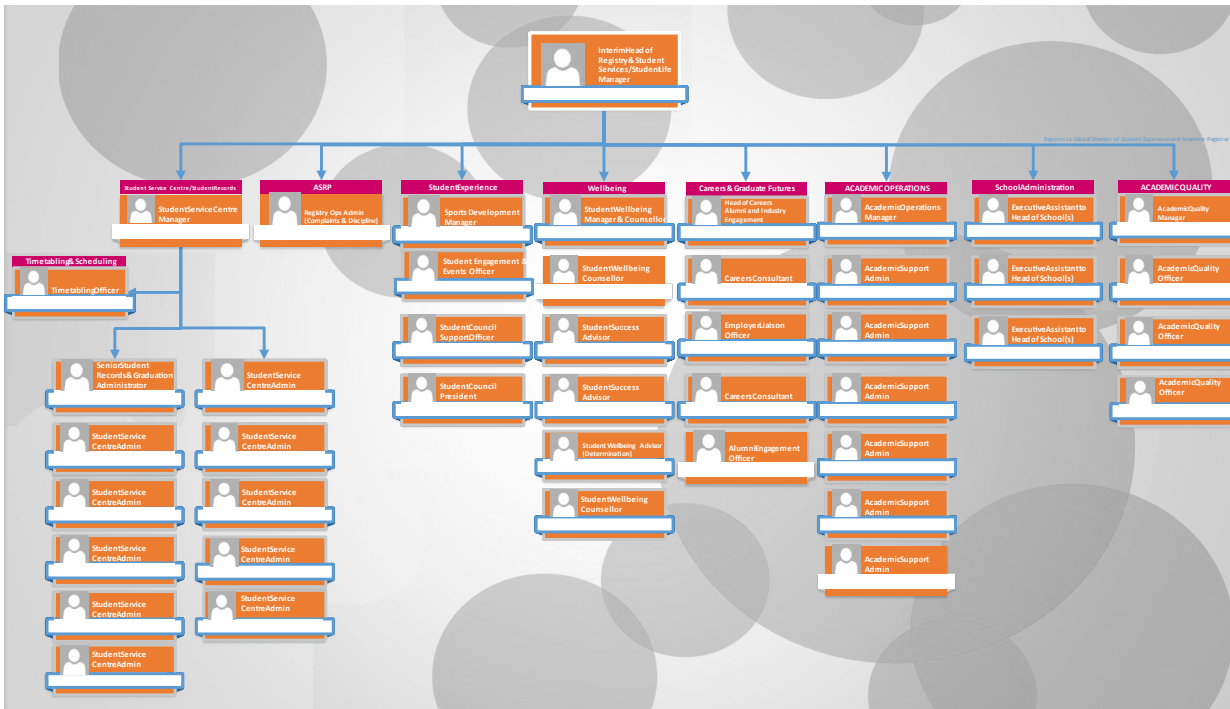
InterimHead of Registry& Student Services/StudentLife Manager

Reports to Global Director of Student Experience and Academic Registrar

Student Service Centre/StudentRecords
StudentServiceCentre Manager

Timetabling&Scheduling
TimetablingOfficer

SeniorStudent Records& Graduation Administrator

StudentService CentreAdmin

StudentService CentreAdmin

StudentService CentreAdmin

StudentService CentreAdmin

StudentService CentreAdmin

StudentService CentreAdmin

StudentService CentreAdmin

StudentService CentreAdmin

StudentService CentreAdmin

StudentService CentreAdmin

StudentService CentreAdmin

ASRP
Registry Ops Admin (Complaints & Discipline)

StudentExperience
Sports Development Manager

Student Engagement & Events Officer

StudentCouncil SupportOfficer

StudentCouncil President

Wellbeing
StudentWellbeing Manager & Counsellor

StudentWellbeing Counsellor

StudentSuccess Advisor

StudentSuccess Advisor

Student Wellbeing Advisor (Determination)

StudentWellbeing Counsellor

Careers & Graduate Futures
Head of Careers Alumni and Industry Engagement

CareersConsultant

EmployerLiaison Officer

CareersConsultant

AlumniEngagement Officer

ACADEMICOPERATIONS
AcademicOperations Manager

AcademicSupport Admin

AcademicSupport Admin

AcademicSupport Admin

AcademicSupport Admin

AcademicSupport Admin

AcademicSupport Admin

SchoolAdministration
ExecutiveAssistantto Head of School(s)

ExecutiveAssistantto Head of School(s)

ExecutiveAssistantto Head of School(s)

ACADEMICQUALITY
AcademicQuality Manager

AcademicQuality Officer

AcademicQuality Officer

AcademicQuality Officer